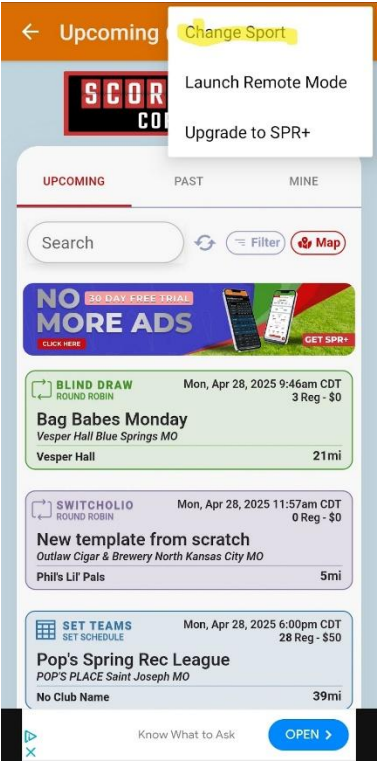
← Upcoming

Change Sport

Launch Remote Mode

Upgrade to SPR+

SCOR
CO

UPCOMING PAST MINE

Search

Filter Map

NO MORE ADS 30 DAY FREE TRIAL CLICK HERE GET SPR+

BLIND DRAW
ROUND ROBIN
Mon, Apr 28, 2025 9:46am CDT
3 Reg - $0
Bag Babes Monday
Vesper Hall Blue Springs MO
Vesper Hall 21mi

SWITCHOLIO
ROUND ROBIN
Mon, Apr 28, 2025 11:57am CDT
0 Reg - $0
New template from scratch
Outlaw Cigar & Brewery North Kansas City MO
Phil's Lil' Pals 5mi

SET TEAMS
SET SCHEDULE
Mon, Apr 28, 2025 6:00pm CDT
28 Reg - $50
Pop's Spring Rec League
POP'S PLACE Saint Joseph MO
No Club Name 39mi

Know What to Ask
OPEN >